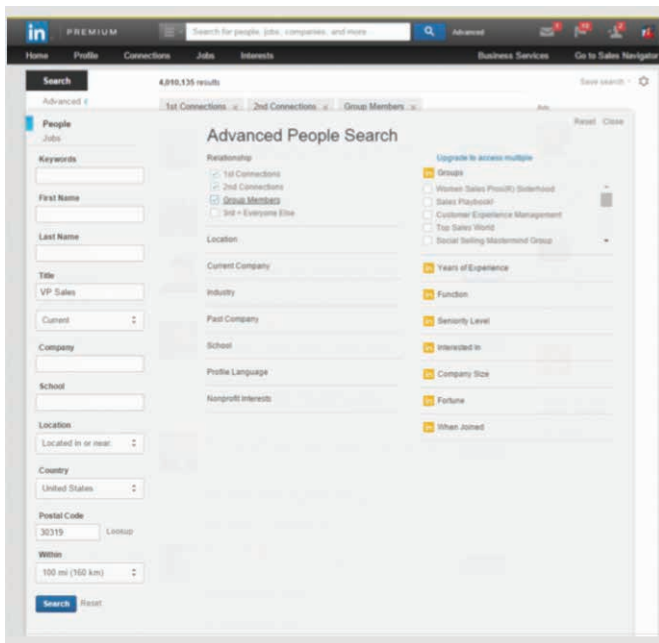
in PREMIUM

Search for people, jobs, companies, and more...

Advanced

Home Profile Connections Jobs Interests

Business Services Go to Sales Navigator

Search

Advanced

4,010,135 results

Save search

1st Connections × 2nd Connections × Group Members ×

People

Jobs

Keywords

First Name

Last Name

Title

VP Sales

Current

Company

School

Location

Located in or near:

Country

United States

Postal Code

30319

Lookup

Within

100 mi (160 km)

Search Reset

Reset Close

Advanced People Search

Relationship

1st Connections

2nd Connections

Group Members

3rd + Everyone Else

Location

Current Company

Industry

Past Company

School

Profile Language

Nonprofit Interests

Upgrade to access multiple

Groups

Women Sales Pros(R) Sisterhood

Sales Playbook!

Customer Experience Management

Top Sales World

Social Selling Mastermind Group

Years of Experience

Function

Seniority Level

Interested In

Company Size

Fortune

When Joined